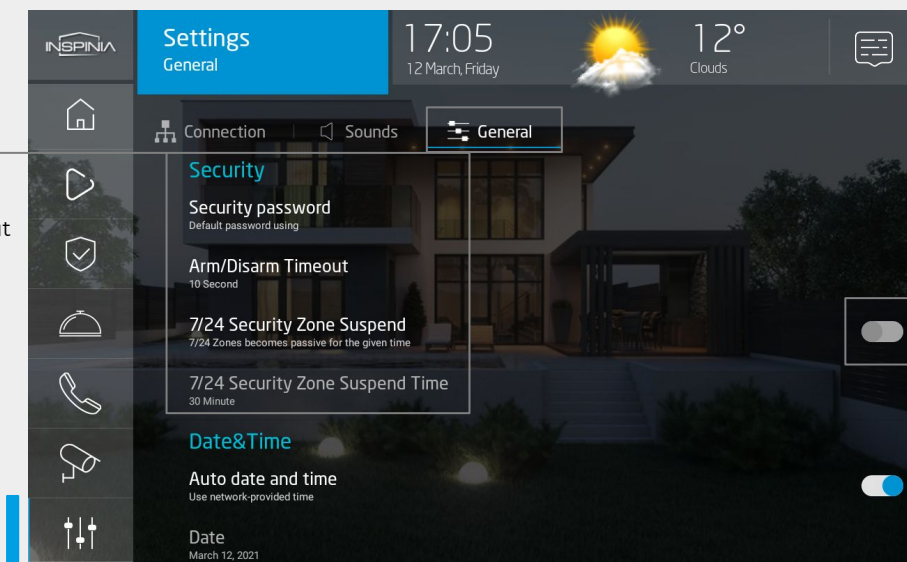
t

INSPINIA

Settings
General

17:05
12 March, Friday

12°
Clouds

Connection | Sounds | General

Security

Security password
Default password using

Arm/Disarm Timeout
10 Second

7/24 Security Zone Suspend
7/24 Zones becomes passive for the given time

7/24 Security Zone Suspend Time
30 Minute

Date&Time

Auto date and time
Use network-provided time

Date
March 12, 2021